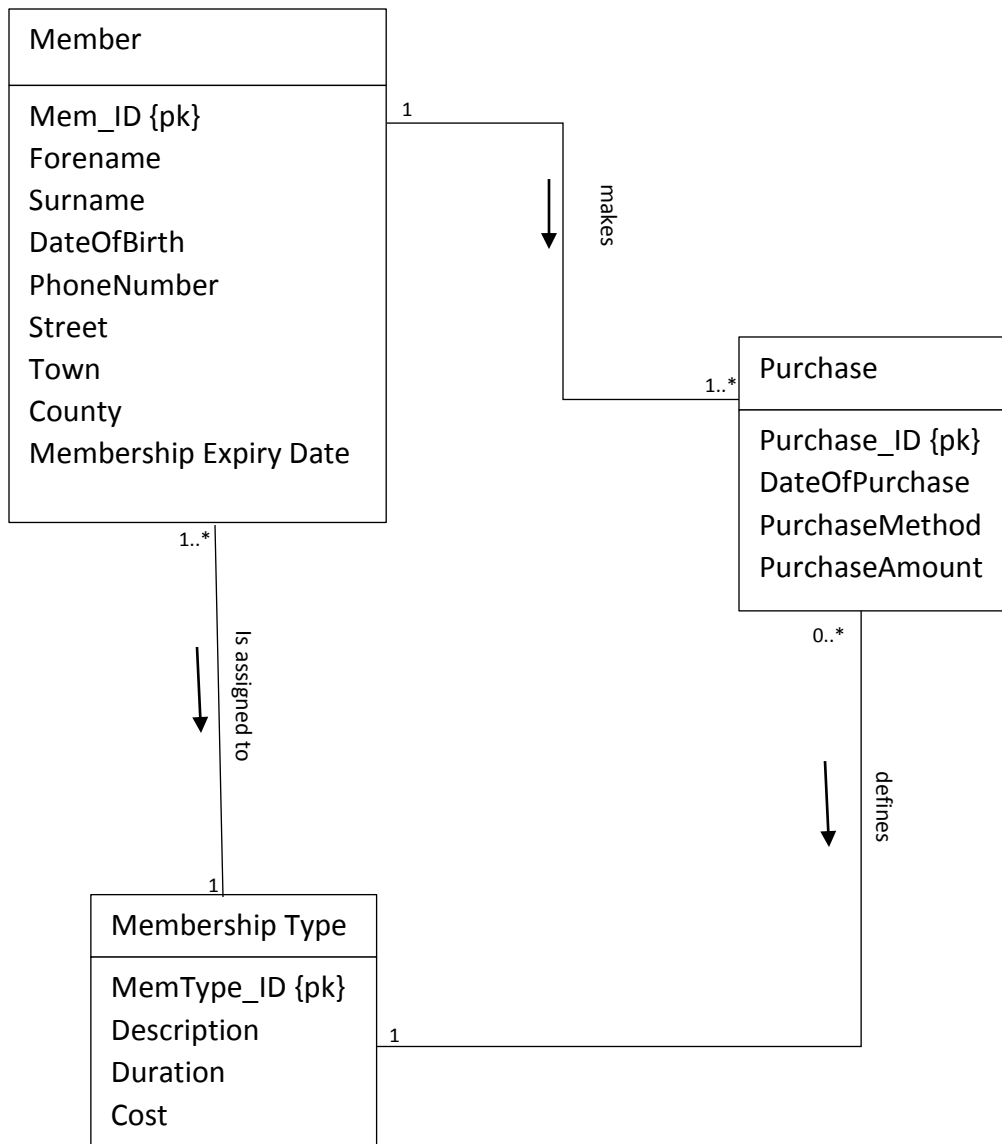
Member

Mem_ID {pk}
Forename
Surname
DateOfBirth
PhoneNumber
Street
Town
County
Membership Expiry Date

1

makes

1..*

Purchase

Purchase_ID {pk}
DateOfPurchase
PurchaseMethod
PurchaseAmount

1..*

Is assigned to

1

0..*

defines

Membership Type

MemType_ID {pk}
Description
Duration
Cost

1